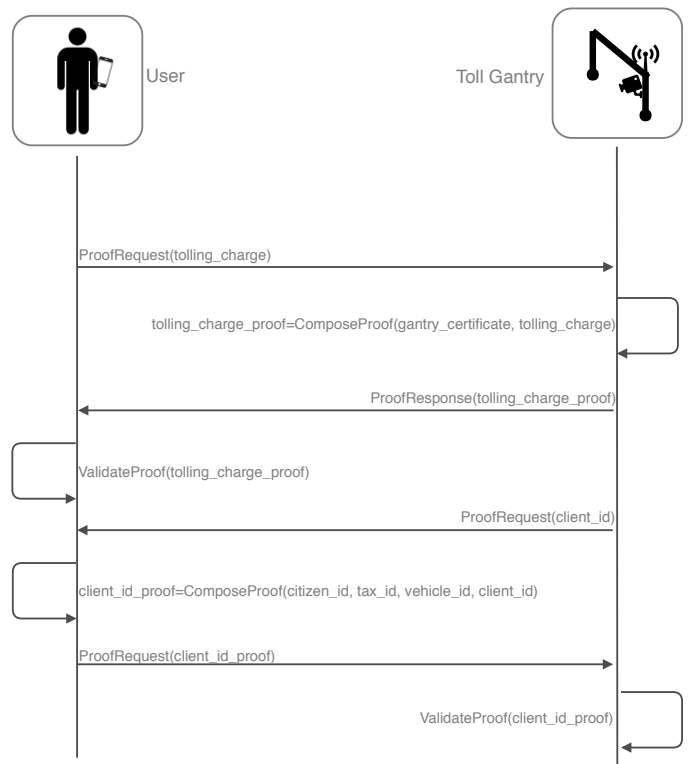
User

Toll Gantry

ProofRequest(tolling_charge)

tolling_charge_proof=ComposeProof(gantry_certificate, tolling_charge)

ProofResponse(tolling_charge_proof)

ValidateProof(tolling_charge_proof)

ProofRequest(client_id)

client_id_proof=ComposeProof(citizen_id, tax_id, vehicle_id, client_id)

ProofRequest(client_id_proof)

ValidateProof(client_id_proof)